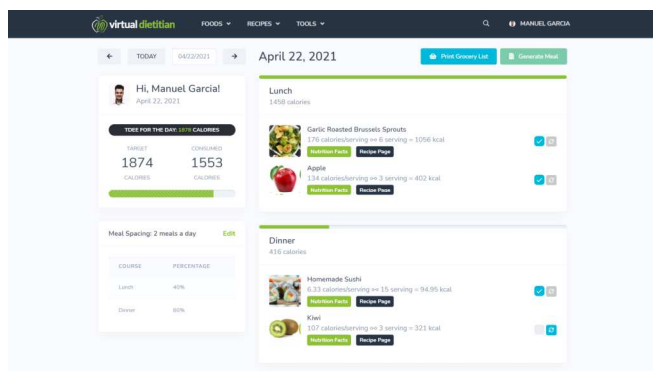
virtual dietitian FOODS RECIPES TOOLS MANUEL GARCIA

← TODAY 04/22/2021 →

April 22, 2021

Print Grocery List Generate Meal

Hi, Manuel Garcia!
April 22, 2021

TDEE FOR THE DAY: 1874 CALORIES

| TARGET | CONSUMED |
|---|---|
| 1874 | 1553 |
| CALORIES | CALORIES |

Meal Spacing: 2 meals a day Edit

| COURSE | PERCENTAGE |
|---|---|
| Lunch | 40% |
| Dinner | 60% |

Lunch
1458 calories

Garlic Roasted Brussels Sprouts
176 calories/serving >> 6 serving = 1056 kcal
Nutrition Facts Recipe Page

Apple
134 calories/serving >> 3 serving = 402 kcal
Nutrition Facts Recipe Page

Dinner
416 calories

Homemade Sushi
6.33 calories/serving >> 15 serving = 94.95 kcal
Nutrition Facts Recipe Page

Kiwi
107 calories/serving >> 3 serving = 321 kcal
Nutrition Facts Recipe Page